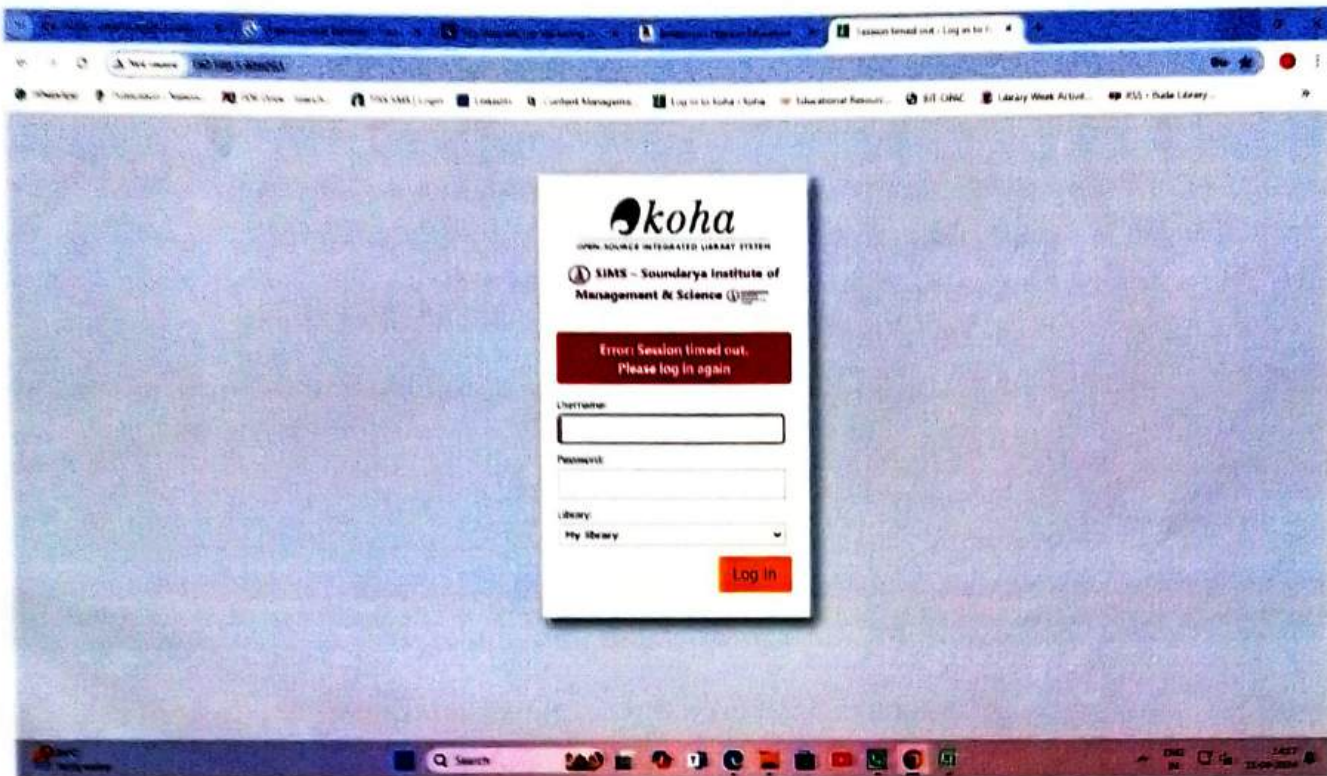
Session timed out - Log in to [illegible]

Not secure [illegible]

WhatsApp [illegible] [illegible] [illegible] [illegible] Log in to koha › Koha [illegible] Educational Resour... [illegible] OPAC Library Week Activit... RSS - Bude Library...

koha
OPEN SOURCE INTEGRATED LIBRARY SYSTEM

SIMS – Soundarya Institute of Management & Science

Error: Session timed out.
Please log in again

Username:

Password:

Library:
My library

Log in

Search

ENG IN